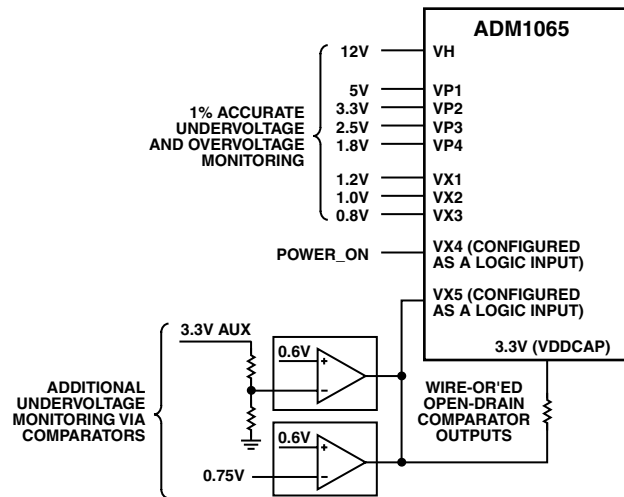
ADM1065

1% ACCURATE UNDERVOLTAGE AND OVERVOLTAGE MONITORING

12V VH
5V VP1
3.3V VP2
2.5V VP3
1.8V VP4
1.2V VX1
1.0V VX2
0.8V VX3

POWER_ON VX4 (CONFIGURED AS A LOGIC INPUT)

VX5 (CONFIGURED AS A LOGIC INPUT)

3.3V (VDDCAP)

3.3V AUX

0.6V
+
–

0.6V
+
–

0.75V

ADDITIONAL UNDERVOLTAGE MONITORING VIA COMPARATORS

WIRE-OR'ED OPEN-DRAIN COMPARATOR OUTPUTS